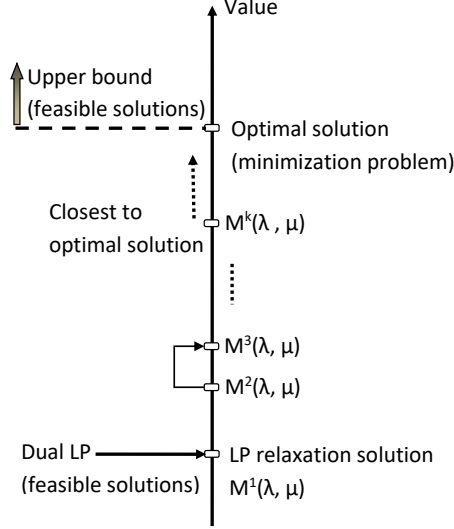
Value

Upper bound (feasible solutions)

Optimal solution (minimization problem)

Closest to optimal solution

$M^k(\lambda , \mu)$

$M^3(\lambda, \mu)$

$M^2(\lambda, \mu)$

Dual LP (feasible solutions)

LP relaxation solution $M^1(\lambda, \mu)$